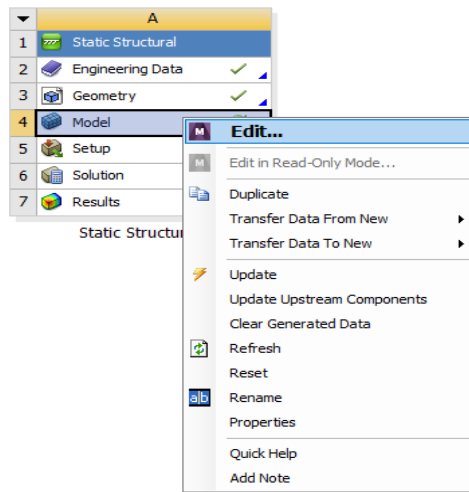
| | A |
|---|---|
| 1 | Static Structural |
| 2 | Engineering Data |
| 3 | Geometry |
| 4 | Model |
| 5 | Setup |
| 6 | Solution |
| 7 | Results |

Static Structur

Edit...
Edit in Read-Only Mode...
Duplicate
Transfer Data From New
Transfer Data To New
Update
Update Upstream Components
Clear Generated Data
Refresh
Reset
Rename
Properties
Quick Help
Add Note